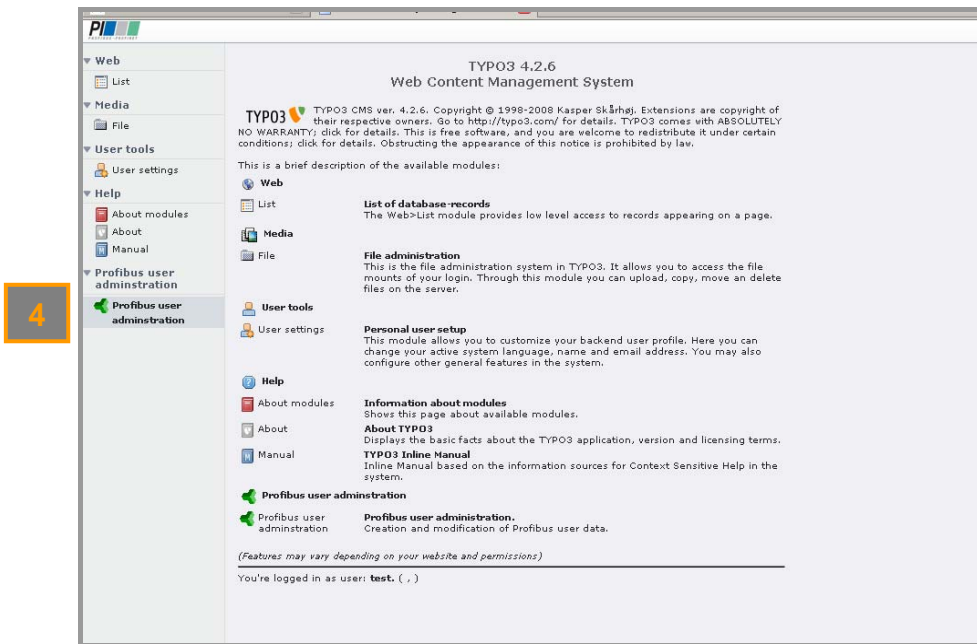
PI

Web
List
Media
File
User tools
User settings
Help
About modules
About
Manual
Profibus user adminstration
Profibus user adminstration

4

TYPO3 4.2.6
Web Content Management System

TYPO3 TYPO3 CMS ver. 4.2.6. Copyright © 1998-2008 Kasper Skårhøj. Extensions are copyright of their respective owners. Go to http://typo3.com/ for details. TYPO3 comes with ABSOLUTELY NO WARRANTY; click for details. This is free software, and you are welcome to redistribute it under certain conditions; click for details. Obstructing the appearance of this notice is prohibited by law.

This is a brief description of the available modules:

Web
List | List of database-records
The Web>List module provides low level access to records appearing on a page.

Media
File | File administration
This is the file administration system in TYPO3. It allows you to access the file mounts of your login. Through this module you can upload, copy, move an delete files on the server.

User tools
User settings | Personal user setup
This module allows you to customize your backend user profile. Here you can change your active system language, name and email address. You may also configure other general features in the system.

Help
About modules | Information about modules
Shows this page about available modules.
About | About TYPO3
Displays the basic facts about the TYPO3 application, version and licensing terms.
Manual | TYPO3 Inline Manual
Inline Manual based on the information sources for Context Sensitive Help in the system.

Profibus user adminstration
Profibus user adminstration | Profibus user administration.
Creation and modification of Profibus user data.

(Features may vary depending on your website and permissions)

You're logged in as user: test. ( , )